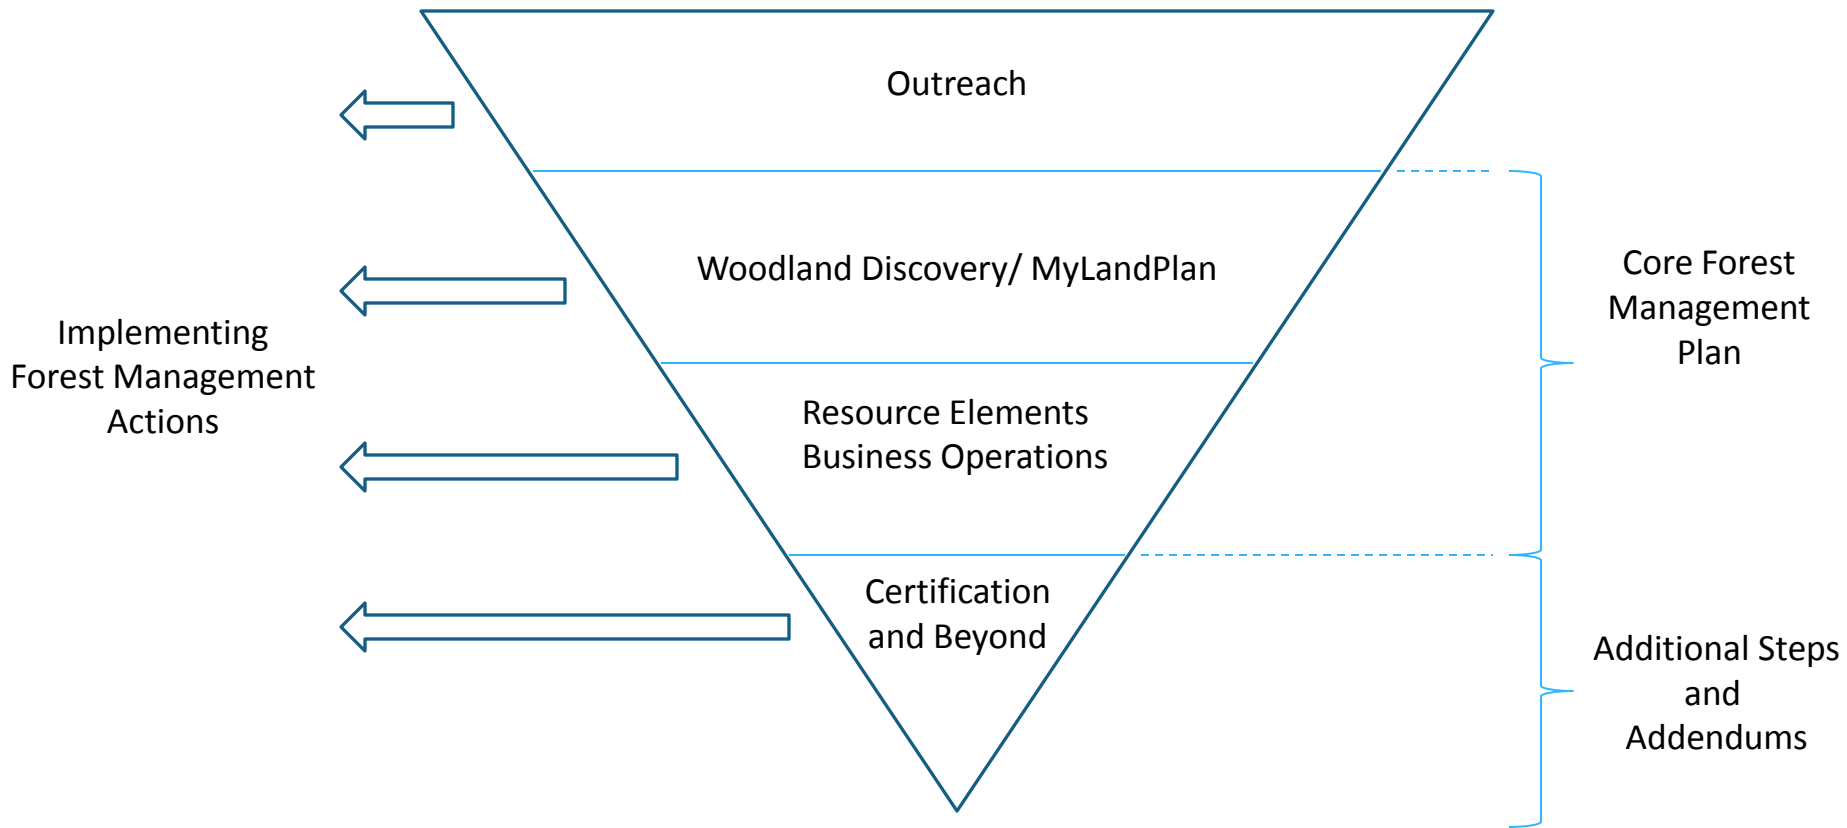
Outreach

Woodland Discovery/ MyLandPlan

Resource Elements
Business Operations

Certification and Beyond

Implementing Forest Management Actions

Core Forest Management Plan

Additional Steps and Addendums